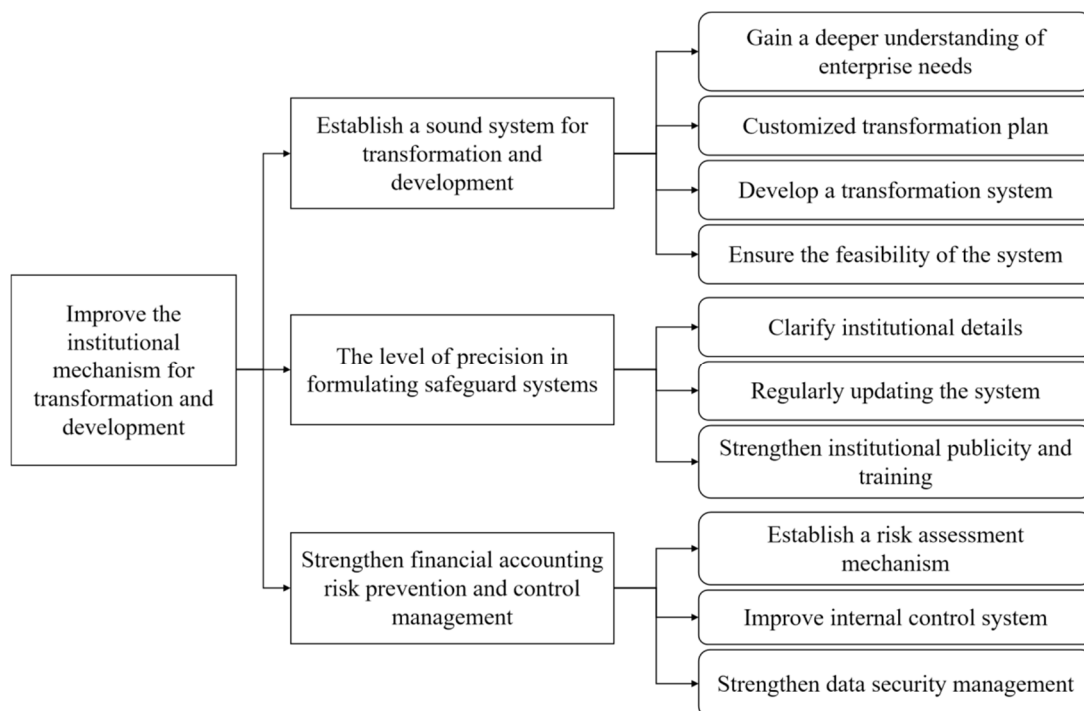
Improve the institutional mechanism for transformation and development

Establish a sound system for transformation and development

Gain a deeper understanding of enterprise needs

Customized transformation plan

Develop a transformation system

Ensure the feasibility of the system

The level of precision in formulating safeguard systems

Clarify institutional details

Regularly updating the system

Strengthen institutional publicity and training

Strengthen financial accounting risk prevention and control management

Establish a risk assessment mechanism

Improve internal control system

Strengthen data security management